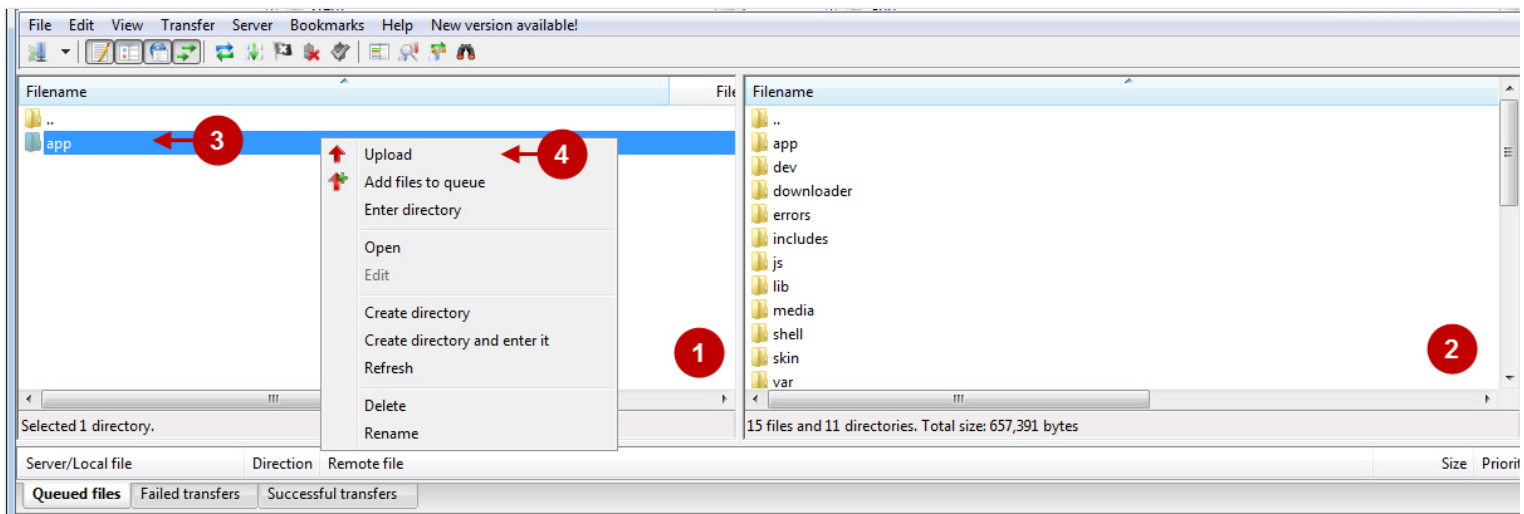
File Edit View Transfer Server Bookmarks Help New version available!

Filename
File
..
app
3

Upload
4
Add files to queue
Enter directory
Open
Edit
Create directory
Create directory and enter it
Refresh
Delete
Rename

1

Selected 1 directory.

Filename
..
app
dev
downloader
errors
includes
js
lib
media
shell
skin
var

2

15 files and 11 directories. Total size: 657,391 bytes

Server/Local file
Direction
Remote file
Size
Priorit

Queued files
Failed transfers
Successful transfers